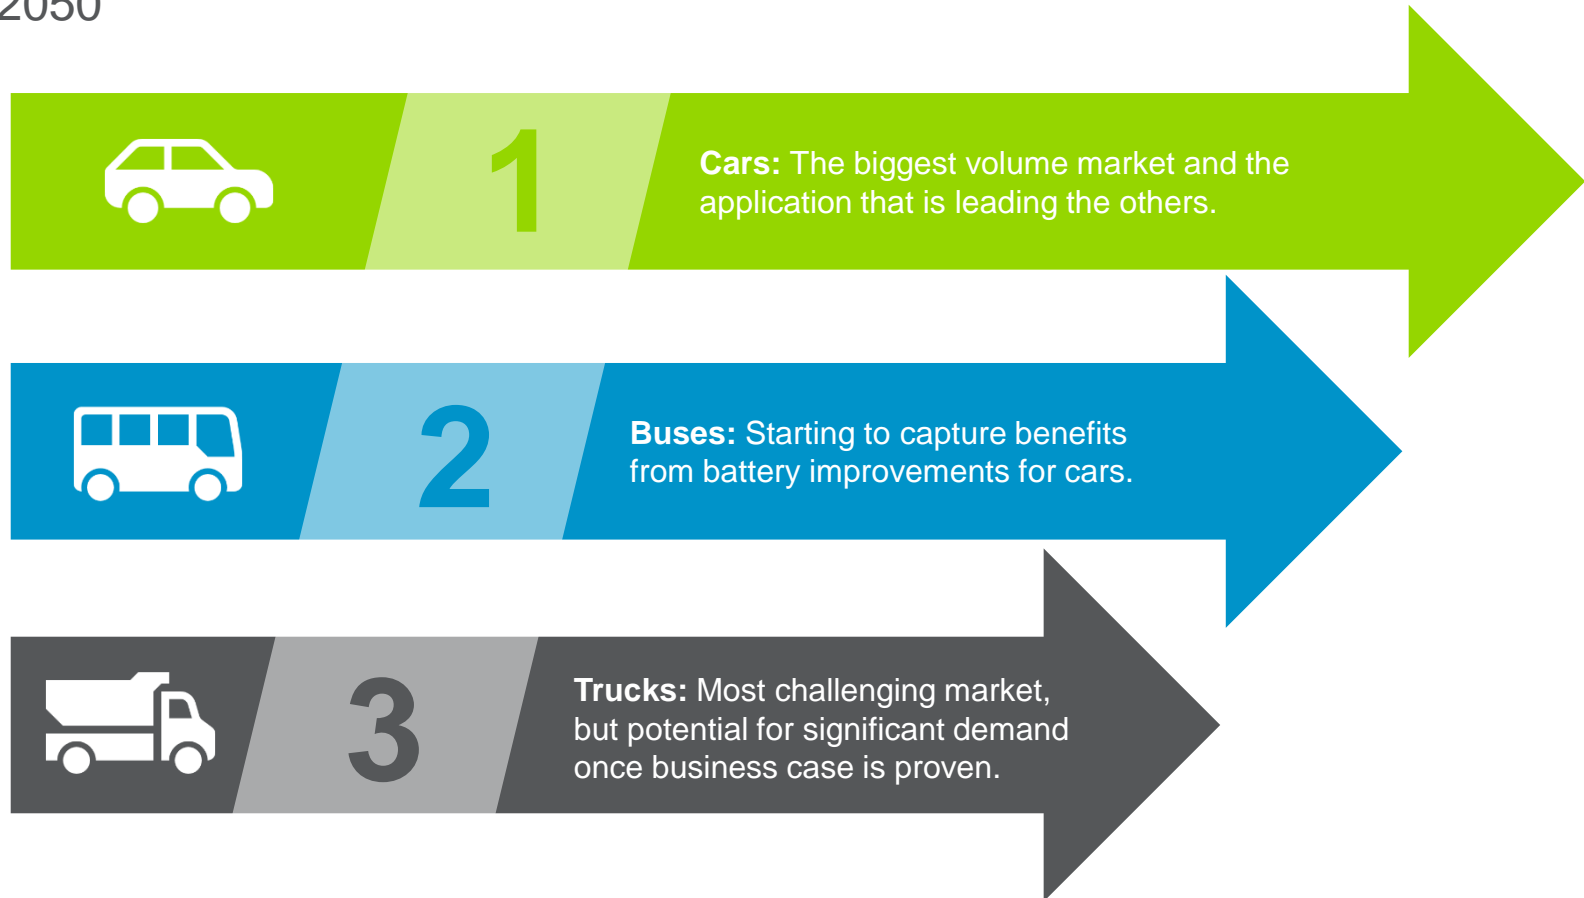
2050

1

**Cars:** The biggest volume market and the application that is leading the others.

2

**Buses:** Starting to capture benefits from battery improvements for cars.

3

**Trucks:** Most challenging market, but potential for significant demand once business case is proven.